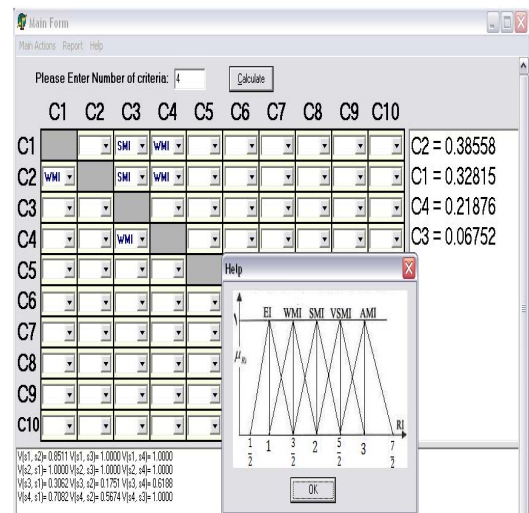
Main Form

Main Actions Report Help

Please Enter Number of criteria: 4 Calculate

| | C1 | C2 | C3 | C4 | C5 | C6 | C7 | C8 | C9 | C10 |
|---|---|---|---|---|---|---|---|---|---|---|
| C1 | | | SMI | WMI | | | | | | |
| C2 | WMI | | SMI | WMI | | | | | | |
| C3 | | | | | | | | | | |
| C4 | | | WMI | | | | | | | |
| C5 | | | | | | | | | | |
| C6 | | | | | | | | | | |
| C7 | | | | | | | | | | |
| C8 | | | | | | | | | | |
| C9 | | | | | | | | | | |
| C10 | | | | | | | | | | |

C2 = 0.38558
C1 = 0.32815
C4 = 0.21876
C3 = 0.06752

V(s1, s2)= 0.8511 V(s1, s3)= 1.0000 V(s1, s4)= 1.0000
V(s2, s1)= 1.0000 V(s2, s3)= 1.0000 V(s2, s4)= 1.0000
V(s3, s1)= 0.3062 V(s3, s2)= 0.1751 V(s3, s4)= 0.6188
V(s4, s1)= 0.7082 V(s4, s2)= 0.5674 V(s4, s3)= 1.0000

Help

EI WMI SMI VSMI AMI

$\mu_{M_i}$

$\frac{1}{2}$ 1 $\frac{3}{2}$ 2 $\frac{5}{2}$ 3 $\frac{7}{2}$

RI

OK